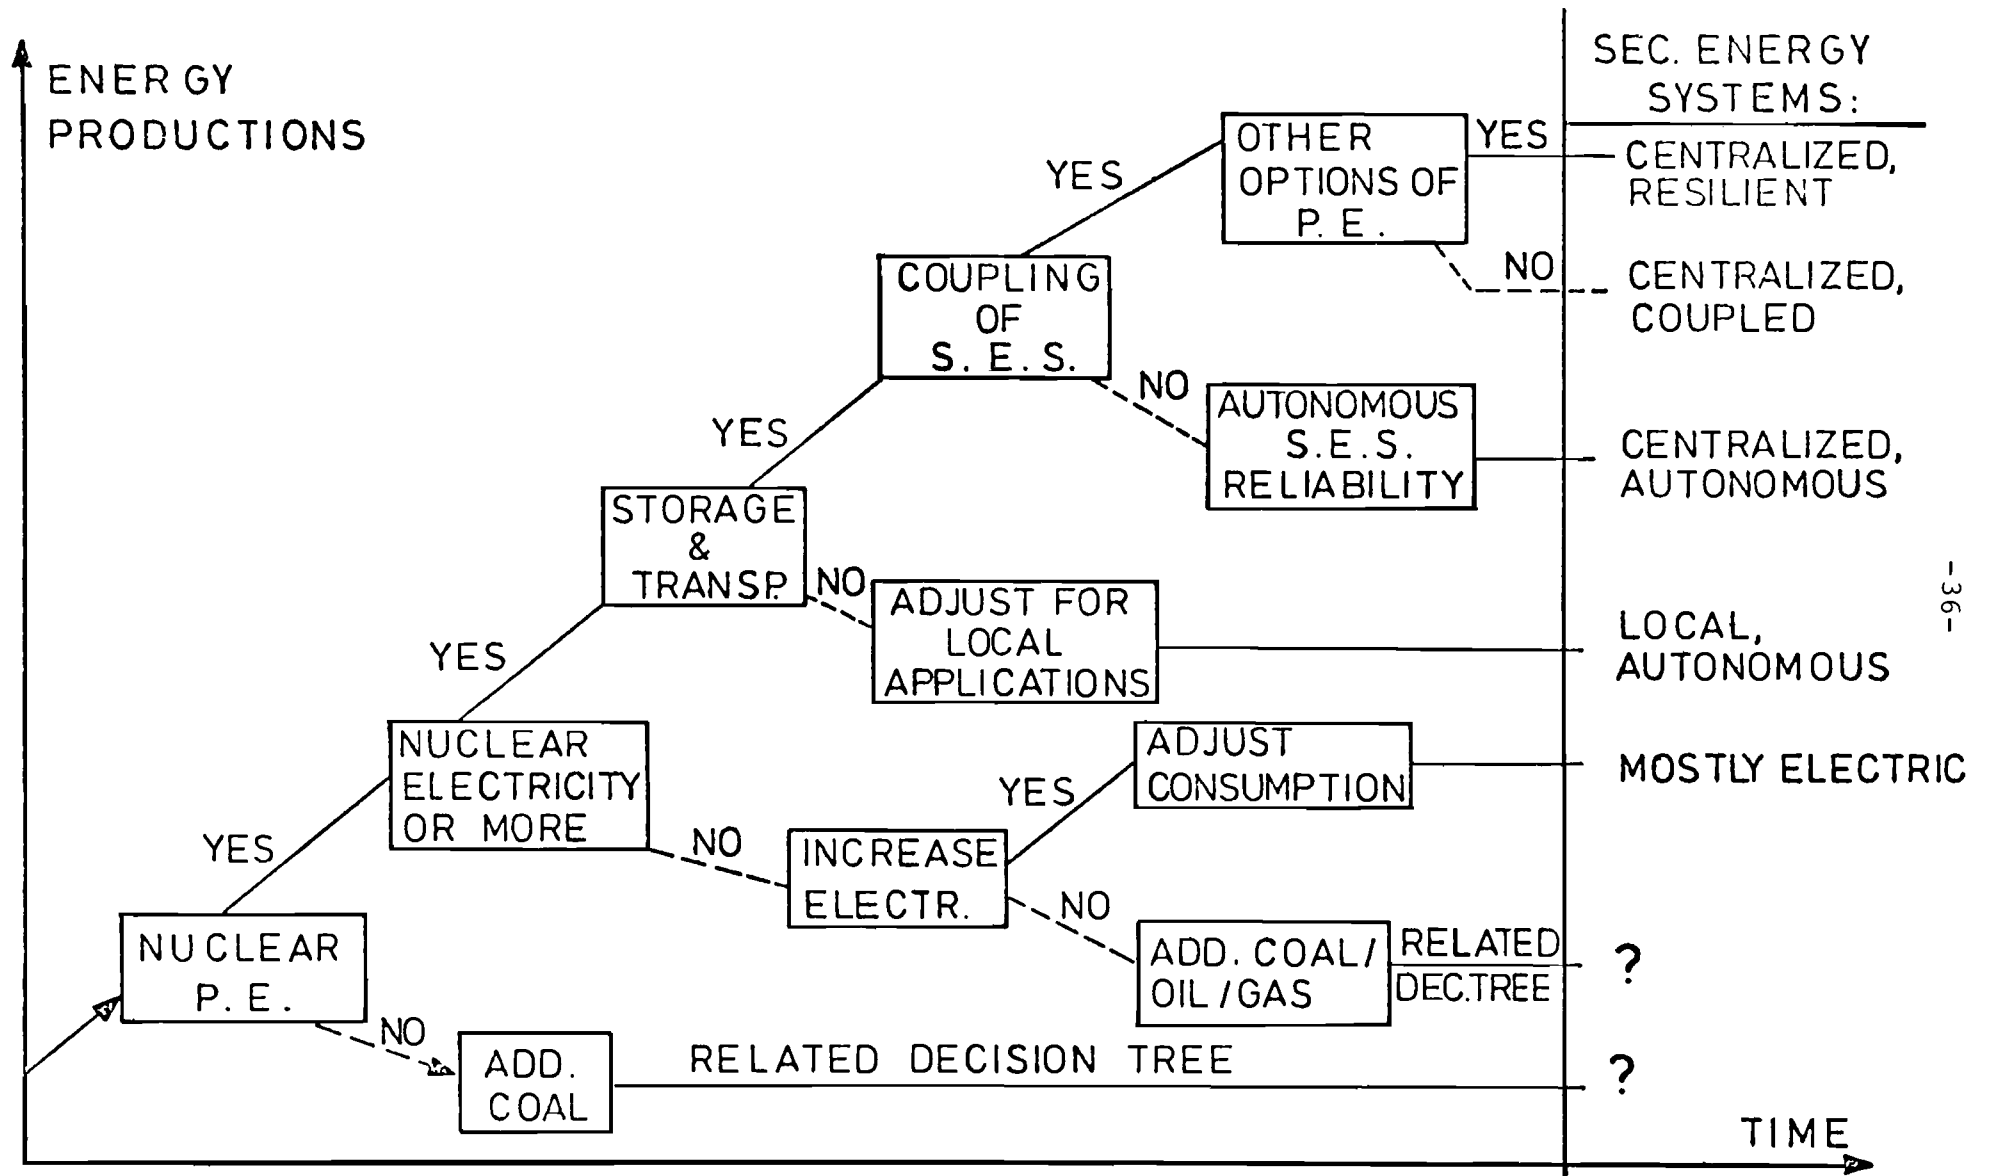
ENERGY PRODUCTIONS

SEC. ENERGY SYSTEMS:

OTHER OPTIONS OF P. E.

YES

YES

CENTRALIZED, RESILIENT

NO

CENTRALIZED, COUPLED

COUPLING OF S. E. S.

NO

AUTONOMOUS S. E. S. RELIABILITY

CENTRALIZED, AUTONOMOUS

YES

STORAGE & TRANSP.

NO

ADJUST FOR LOCAL APPLICATIONS

LOCAL, AUTONOMOUS

-36-

YES

NUCLEAR ELECTRICITY OR MORE

ADJUST CONSUMPTION

MOSTLY ELECTRIC

YES

YES

NO

INCREASE ELECTR.

NO

ADD. COAL/ OIL/GAS

RELATED DEC.TREE

?

NUCLEAR P. E.

NO

ADD. COAL

RELATED DECISION TREE

?

TIME